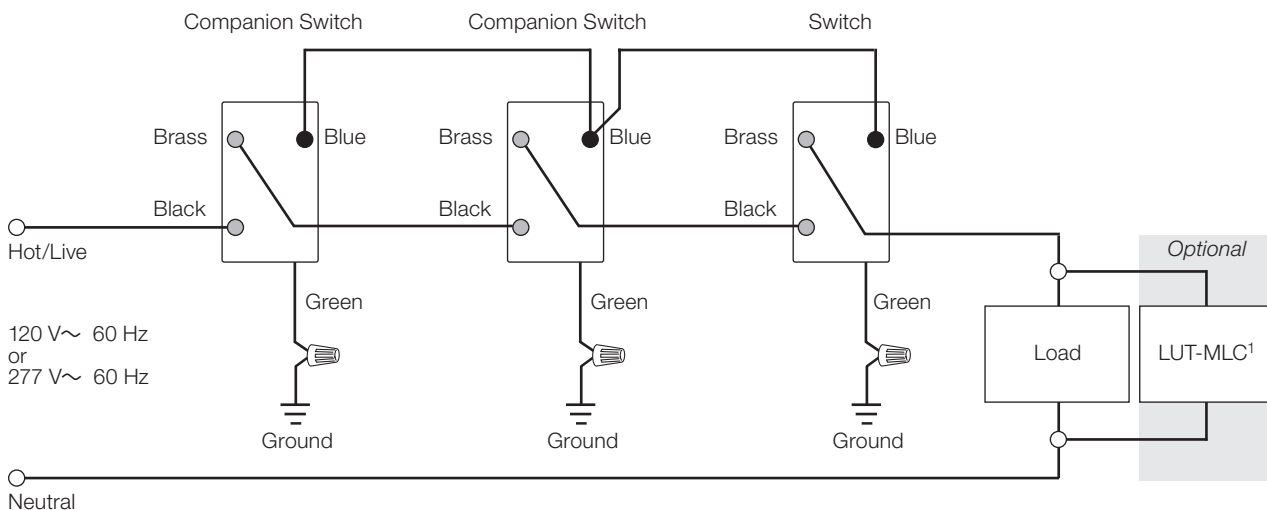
Companion Switch

Companion Switch

Switch

Brass

Blue

Brass

Blue

Brass

Blue

Black

Black

Black

Hot/Live

Optional

Green

Green

Green

120 V~ 60 Hz
or
277 V~ 60 Hz

Load

LUT-MLC$^1$

Ground

Ground

Ground

Neutral